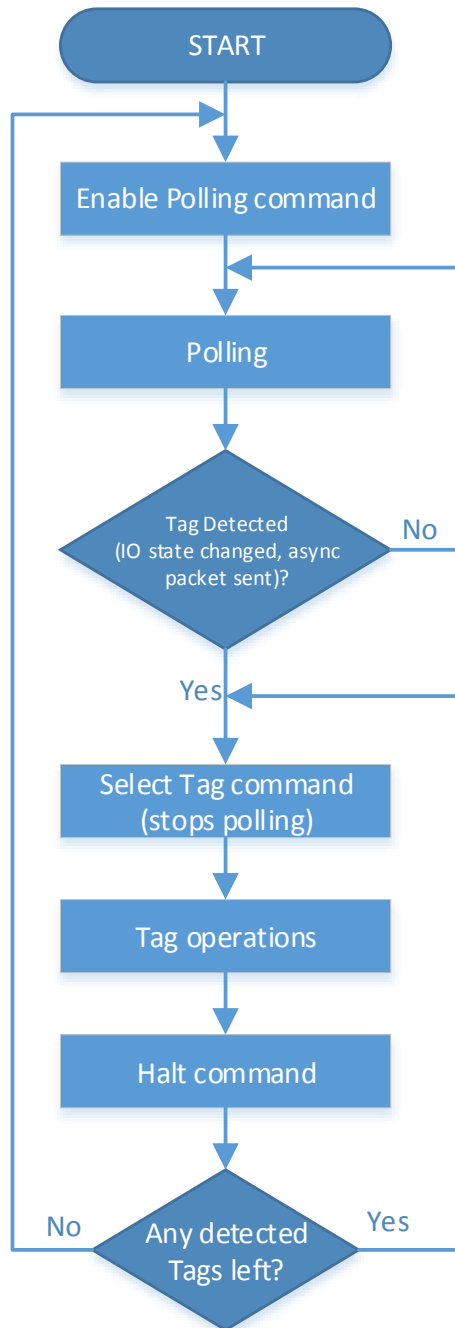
START

Enable Polling command

Polling

Tag Detected (IO state changed, async packet sent)?

No

Yes

Select Tag command (stops polling)

Tag operations

Halt command

No

Any detected Tags left?

Yes